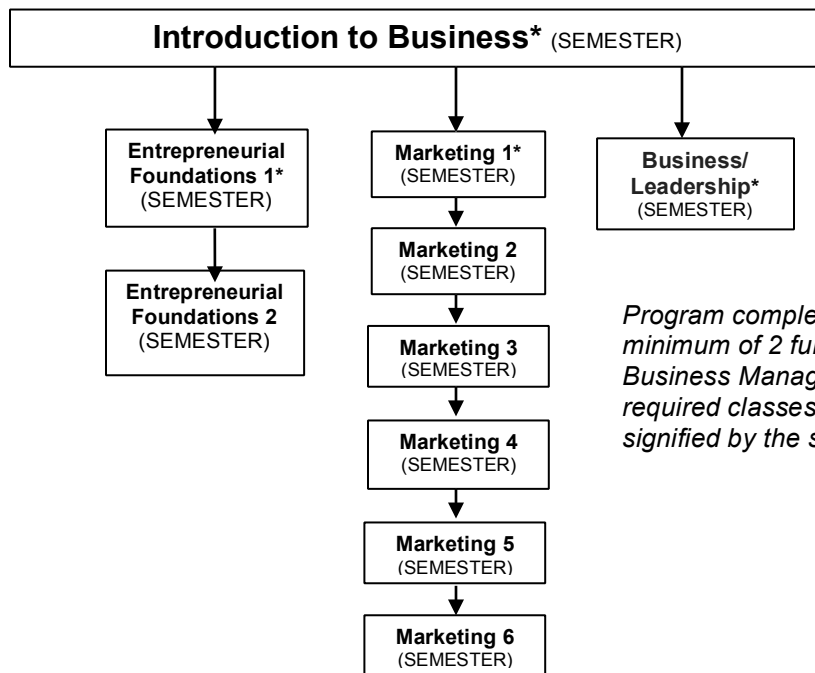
**Introduction to Business*** (SEMESTER)

**Entrepreneurial Foundations 1*** (SEMESTER)

**Entrepreneurial Foundations 2** (SEMESTER)

**Marketing 1*** (SEMESTER)

**Marketing 2** (SEMESTER)

**Marketing 3** (SEMESTER)

**Marketing 4** (SEMESTER)

**Marketing 5** (SEMESTER)

**Marketing 6** (SEMESTER)

**Business/ Leadership*** (SEMESTER)

*Program comple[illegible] minimum of 2 fu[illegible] Business Manag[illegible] required classes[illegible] signified by the s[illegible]*